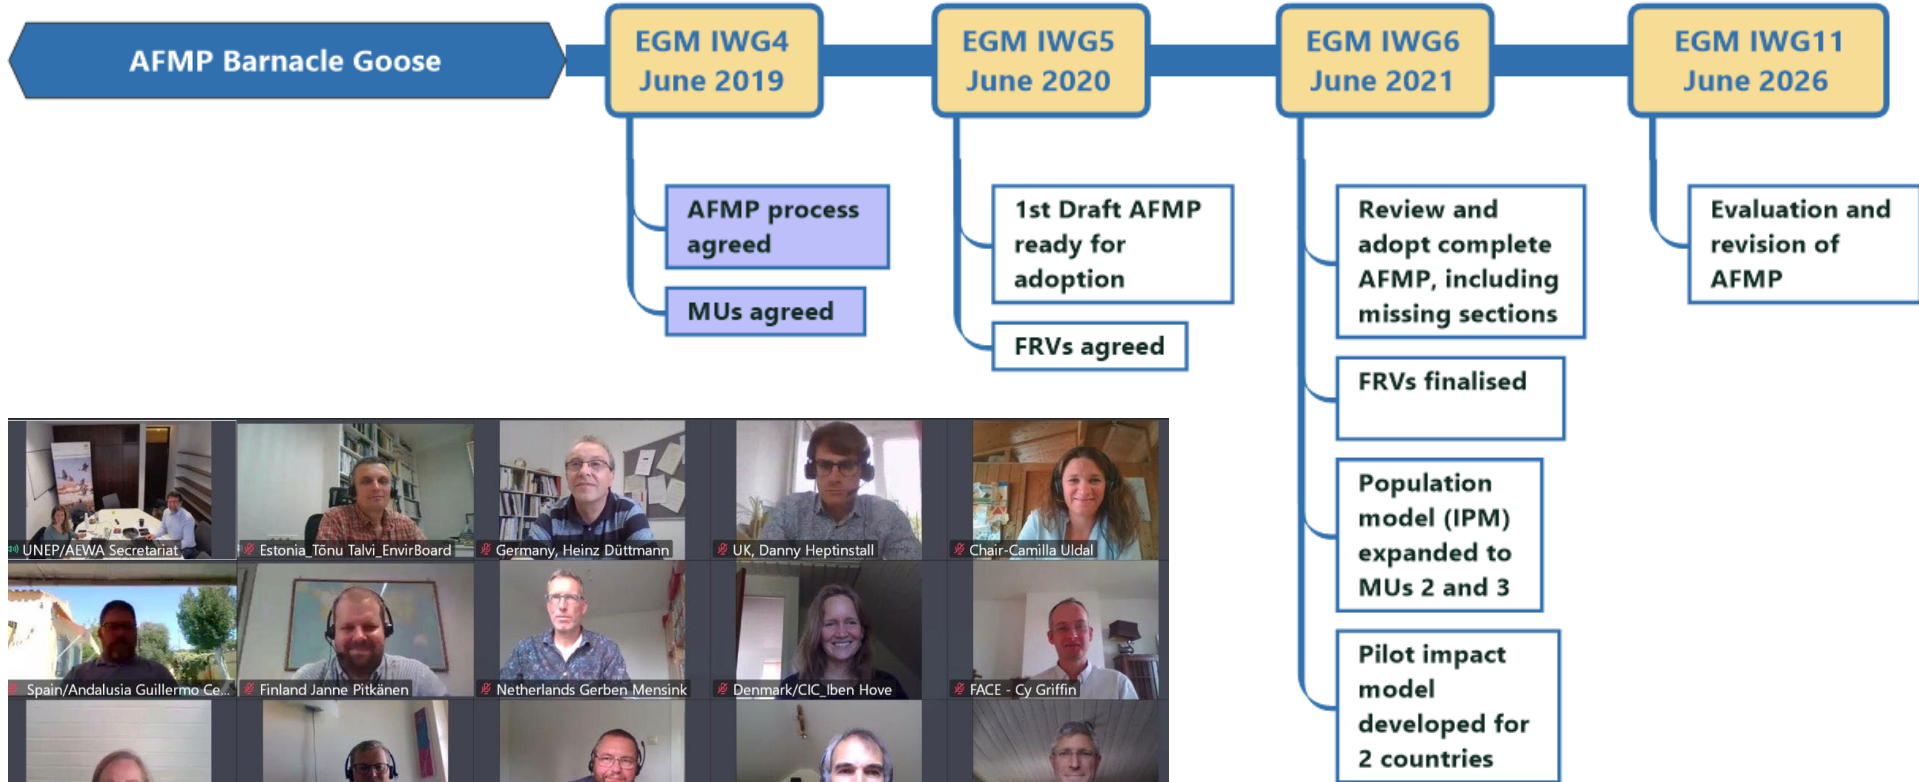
AFMP Barnacle Goose

EGM IWG4
June 2019

AFMP process agreed

MUs agreed

EGM IWG5
June 2020

1st Draft AFMP ready for adoption

FRVs agreed

EGM IWG6
June 2021

Review and adopt complete AFMP, including missing sections

FRVs finalised

Population model (IPM) expanded to MUs 2 and 3

Pilot impact model developed for 2 countries

EGM IWG11
June 2026

Evaluation and revision of AFMP

UNEP/AEWA Secretariat
Estonia_Tõnu Talvi_EnvirBoard
Germany, Heinz Düttmann
UK, Danny Heptinstall
Chair-Camilla Uldal
Spain/Andalusia Guillermo Ce...
Finland Janne Pitkänen
Netherlands Gerben Mensink
Denmark/CIC_Iben Hove
FACE - Cy Griffin